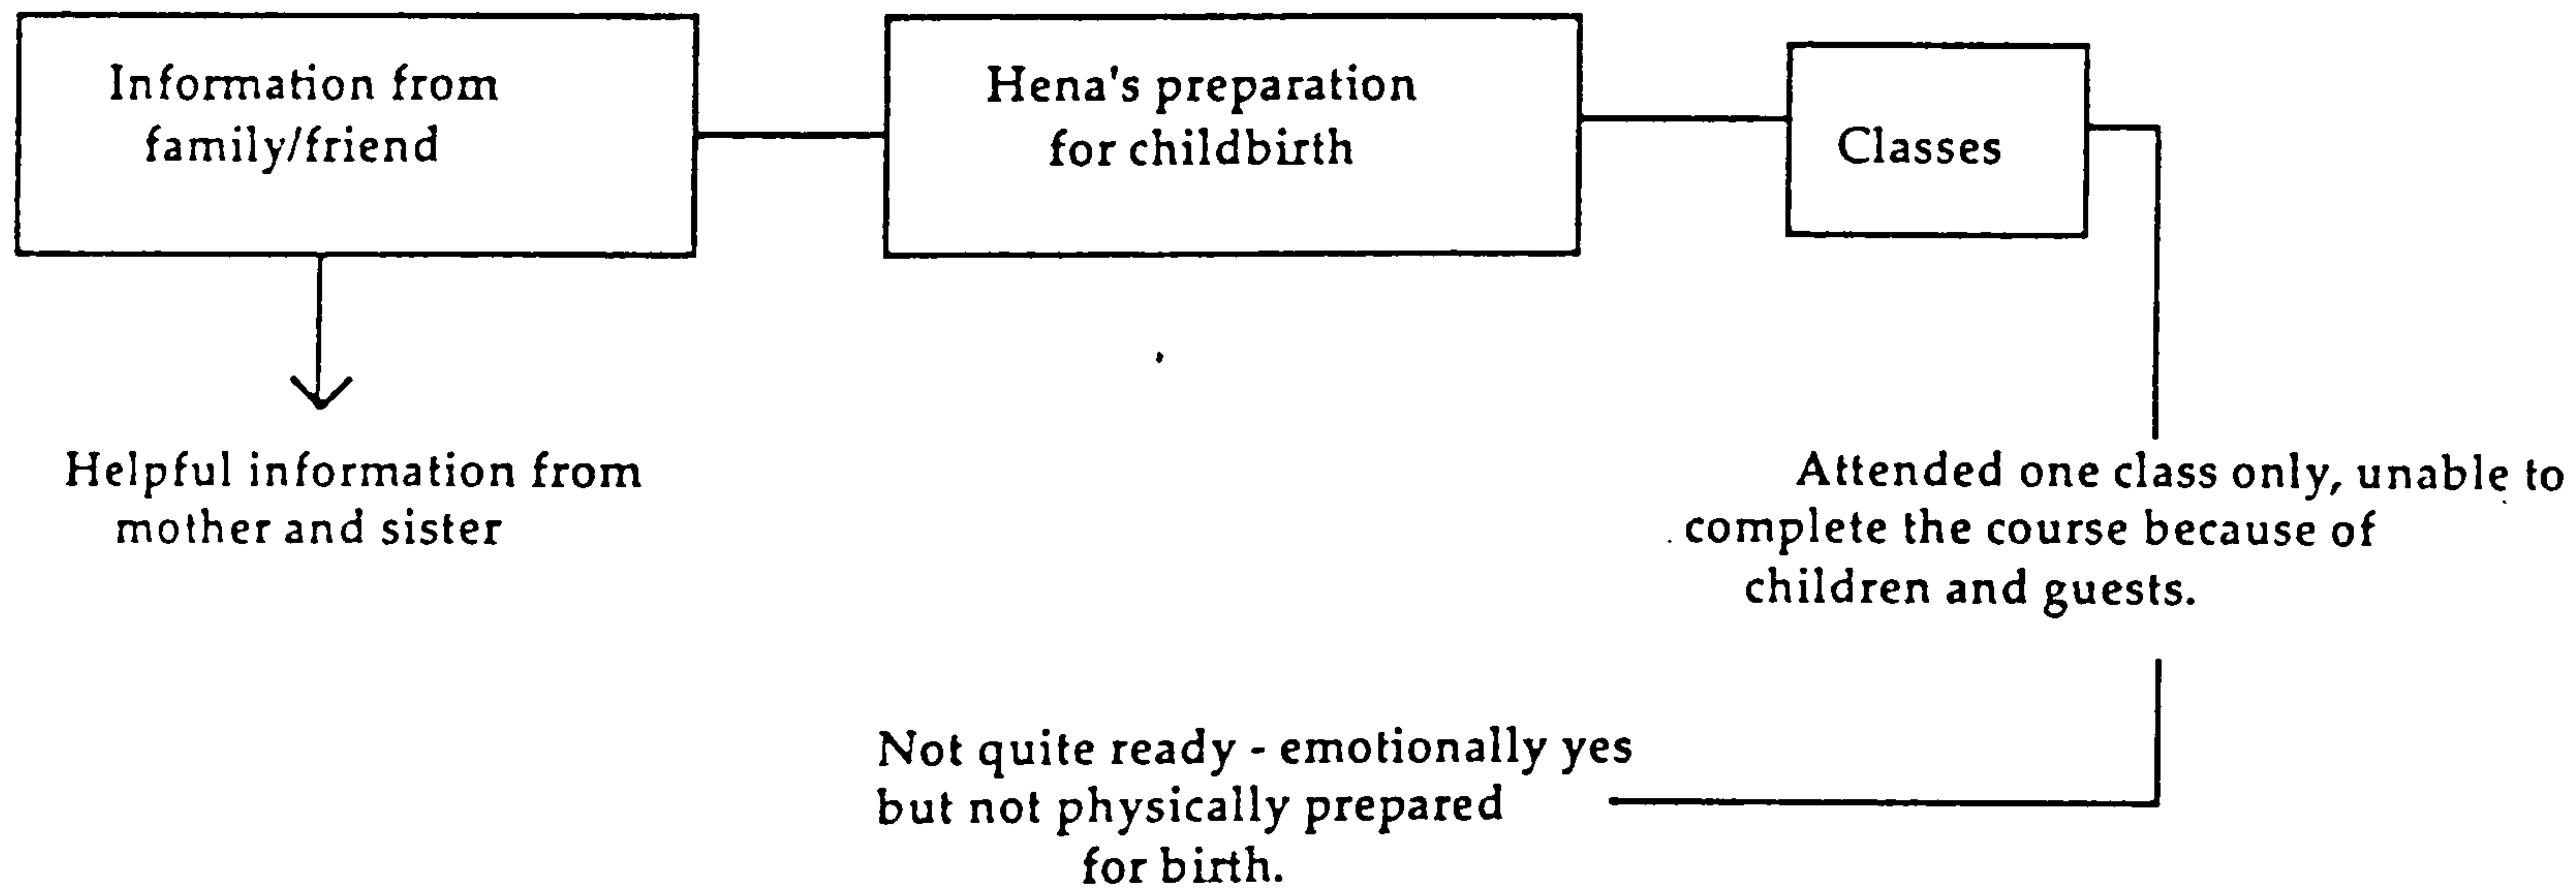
Information from family/friend

Hena's preparation for childbirth

Classes

Helpful information from mother and sister

Attended one class only, unable to complete the course because of children and guests.

Not quite ready - emotionally yes but not physically prepared for birth.